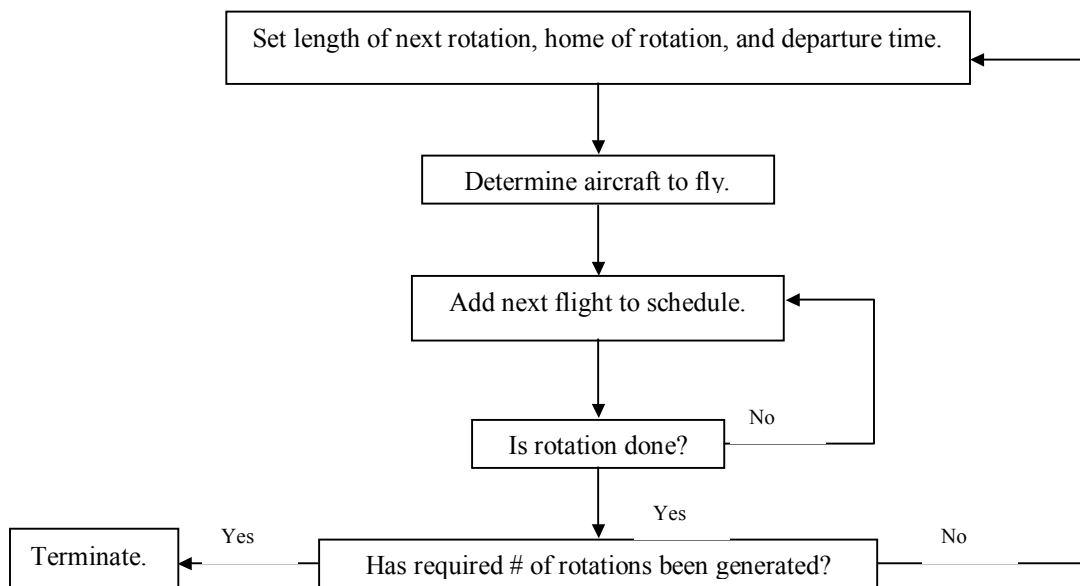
Set length of next rotation, home of rotation, and departure time.

Determine aircraft to fly.

Add next flight to schedule.

No

Is rotation done?

Yes

Yes

Terminate.

Has required # of rotations been generated?

No